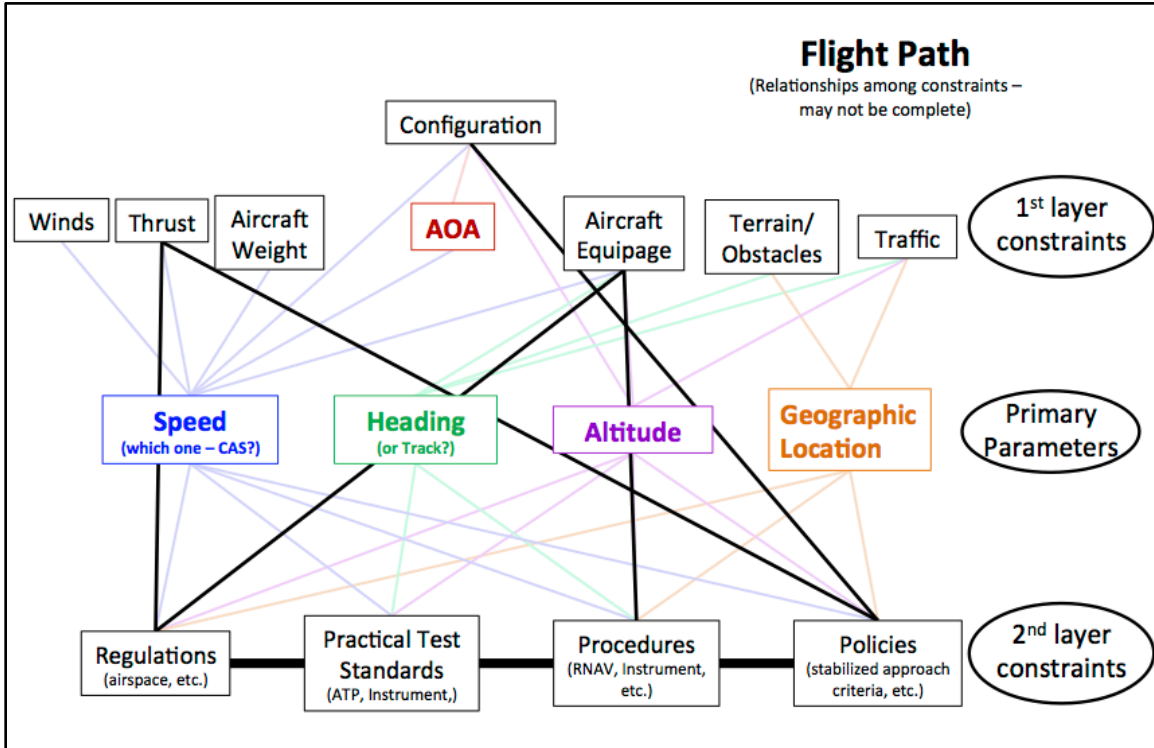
Flight Path
(Relationships among constraints – may not be complete)

Configuration

Winds

Thrust

Aircraft Weight

AOA

Aircraft Equipage

Terrain/ Obstacles

Traffic

1st layer constraints

Speed
(which one – CAS?)

Heading
(or Track?)

Altitude

Geographic Location

Primary Parameters

Regulations
(airspace, etc.)

Practical Test Standards
(ATP, Instrument,)

Procedures
(RNAV, Instrument, etc.)

Policies
(stabilized approach criteria, etc.)

2nd layer constraints